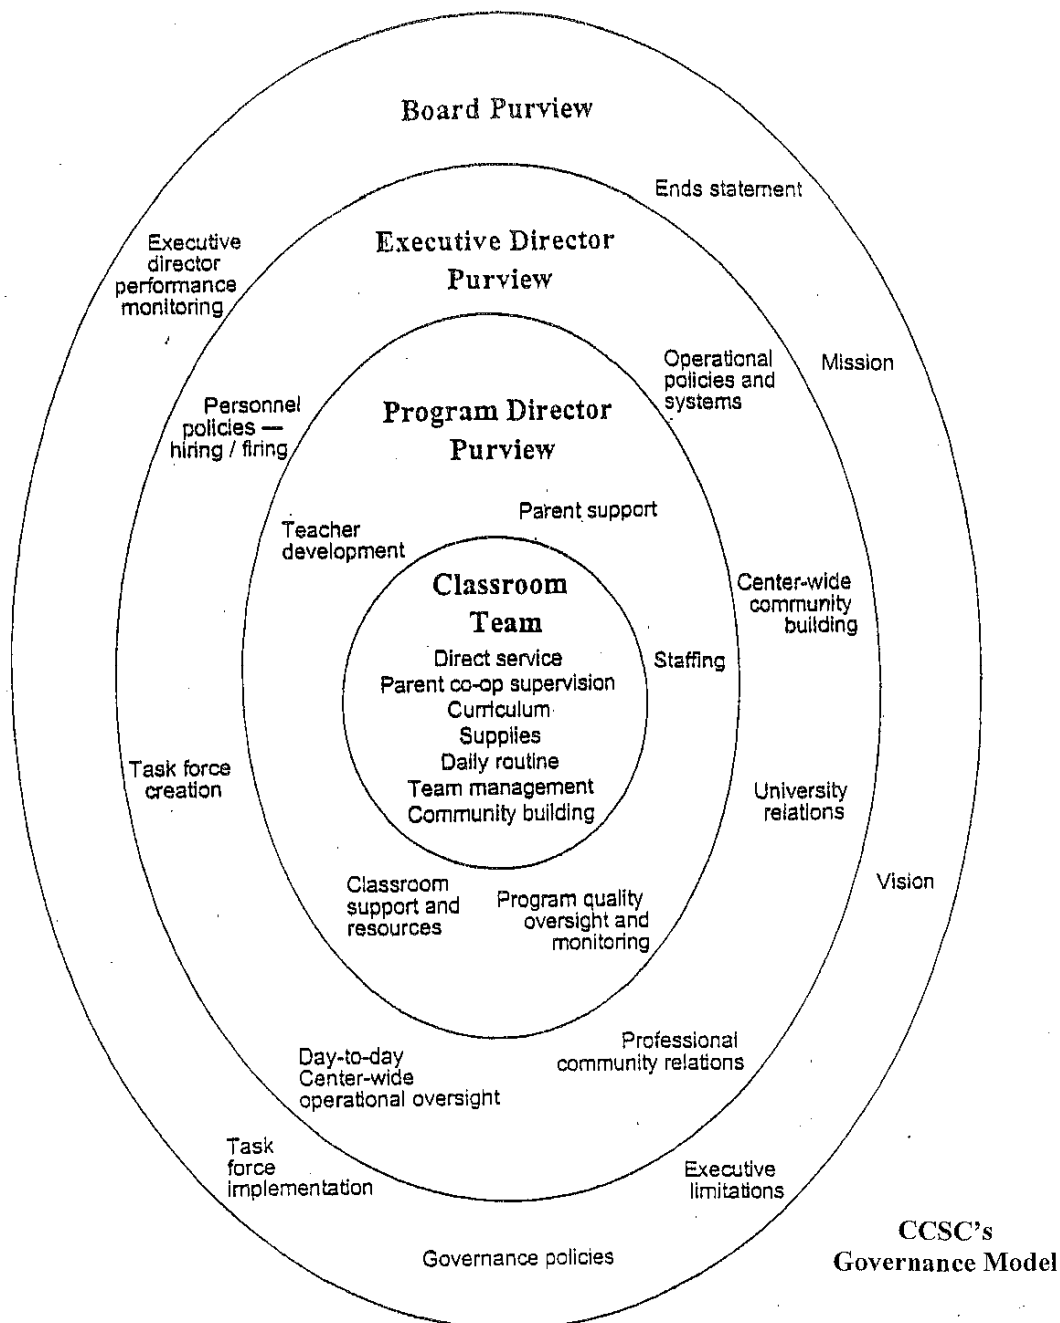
Board Purview

Ends statement

Executive director performance monitoring

Executive Director Purview

Mission

Operational policies and systems

Personnel policies — hiring / firing

Program Director Purview

Parent support

Teacher development

Classroom Team

Direct service
Parent co-op supervision
Curriculum
Supplies
Daily routine
Team management
Community building

Center-wide community building

Staffing

Task force creation

University relations

Vision

Classroom support and resources

Program quality oversight and monitoring

Professional community relations

Day-to-day Center-wide operational oversight

Task force implementation

Executive limitations

Governance policies

CCSC's Governance Model